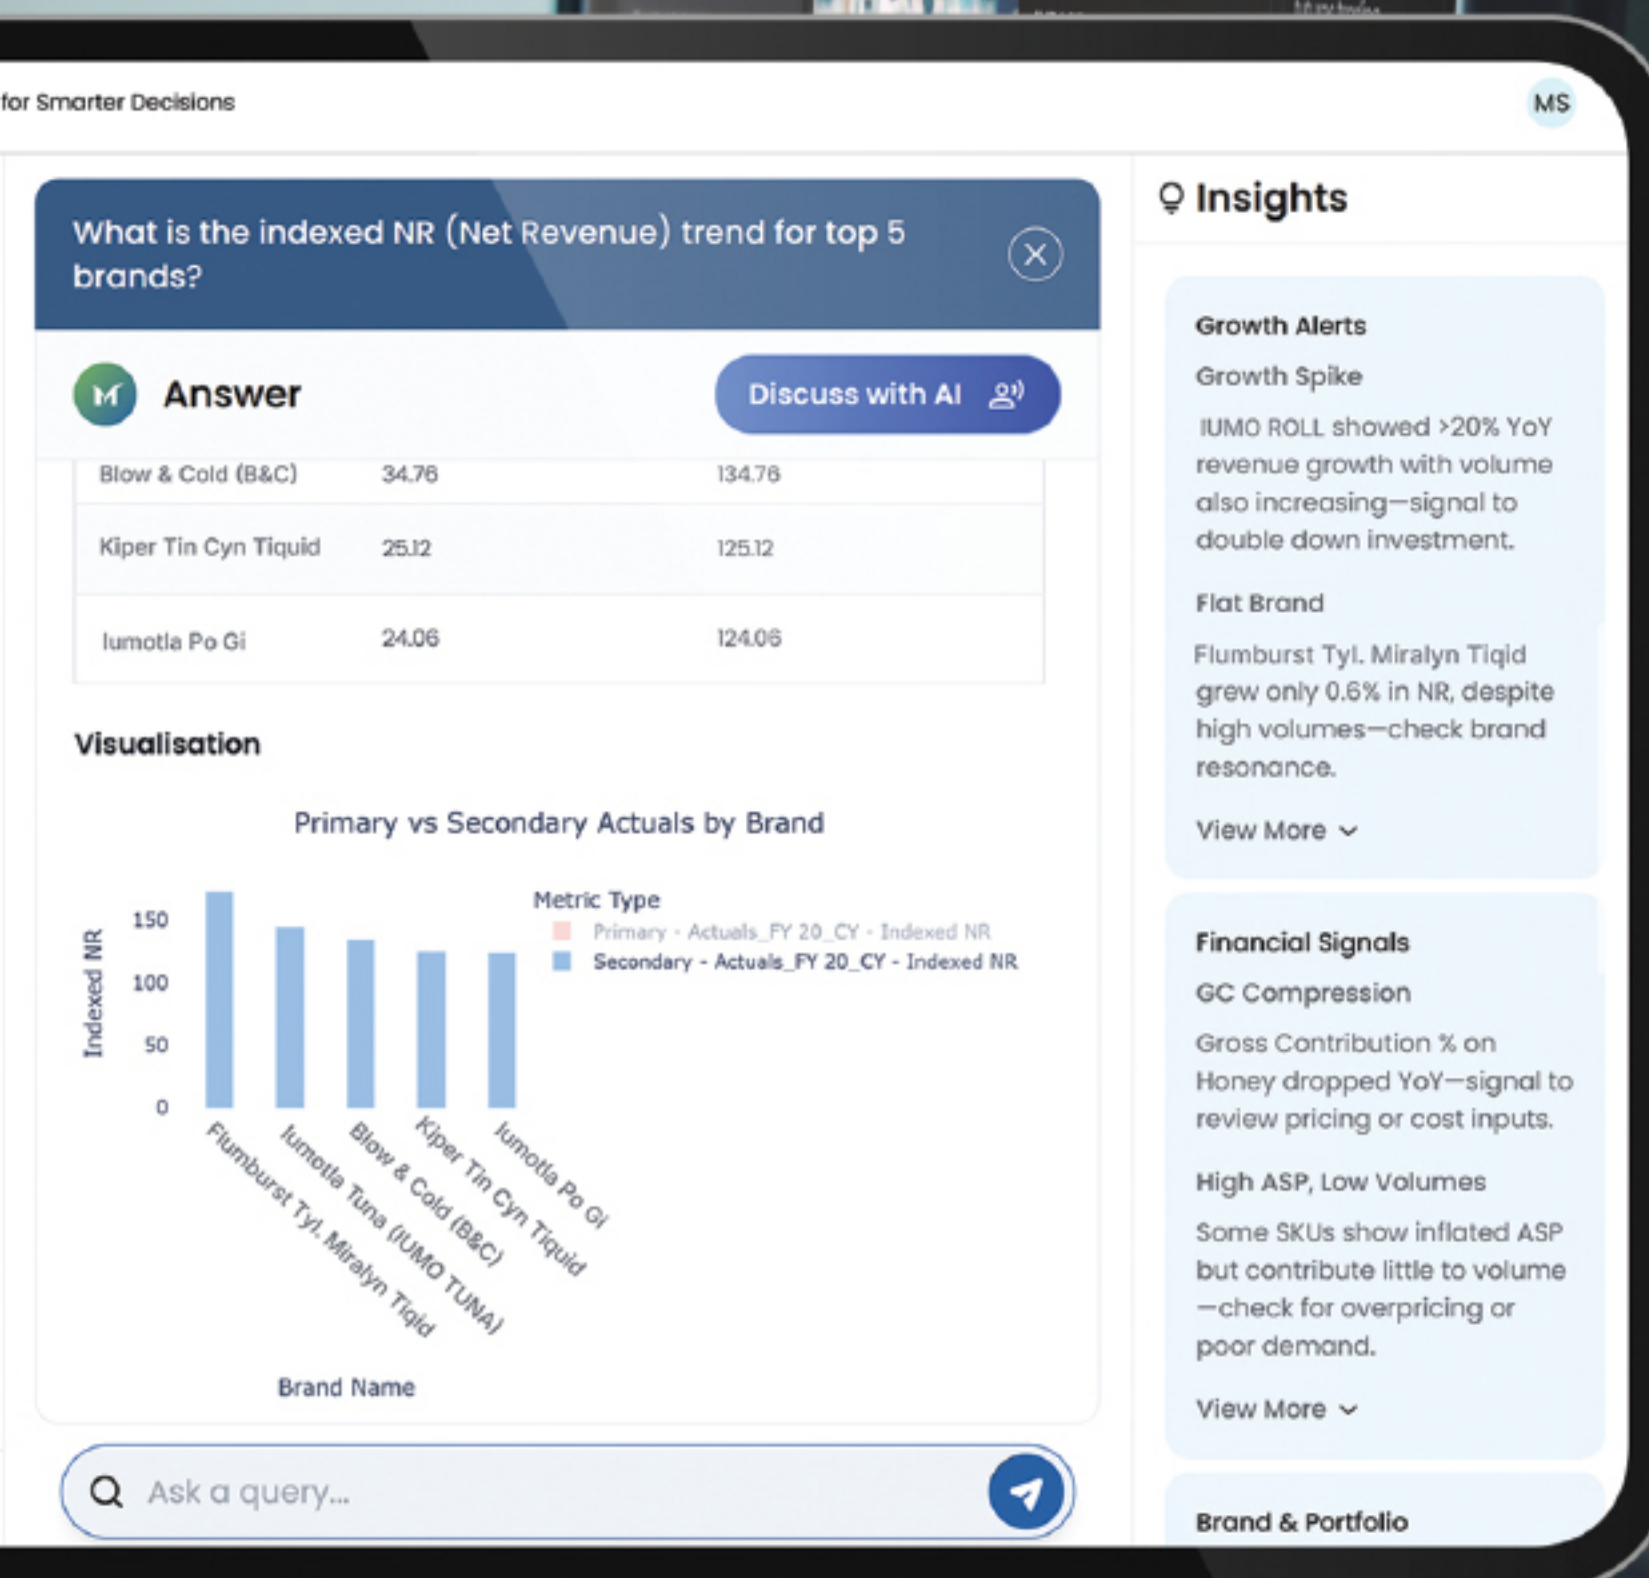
for Smarter Decisions

MS

What is the indexed NR (Net Revenue) trend for top 5 brands?

M Answer

Discuss with AI

| Blow & Cold (B&C) | 34.76 | 134.76 |
|---|---|---|
| Kiper Tin Cyn Tiquid | 25.12 | 125.12 |
| Iumotla Po Gi | 24.06 | 124.06 |

Visualisation

Primary vs Secondary Actuals by Brand

Indexed NR

150
100
50
0

Metric Type
Primary - Actuals_FY 20_CY - Indexed NR
Secondary - Actuals_FY 20_CY - Indexed NR

Flumburst Tyl. Miralyn Tiqid
Iumotla Tuna (IUMO TUNA)
Blow & Cold (B&C)
Kiper Tin Cyn Tiquid
Iumotla Po Gi

Brand Name

Ask a query...

Insights

Growth Alerts

Growth Spike

IUMO ROLL showed >20% YoY revenue growth with volume also increasing—signal to double down investment.

Flat Brand

Flumburst Tyl. Miralyn Tiqid grew only 0.6% in NR, despite high volumes—check brand resonance.

View More

Financial Signals

GC Compression

Gross Contribution % on Honey dropped YoY—signal to review pricing or cost inputs.

High ASP, Low Volumes

Some SKUs show inflated ASP but contribute little to volume —check for overpricing or poor demand.

View More

Brand & Portfolio